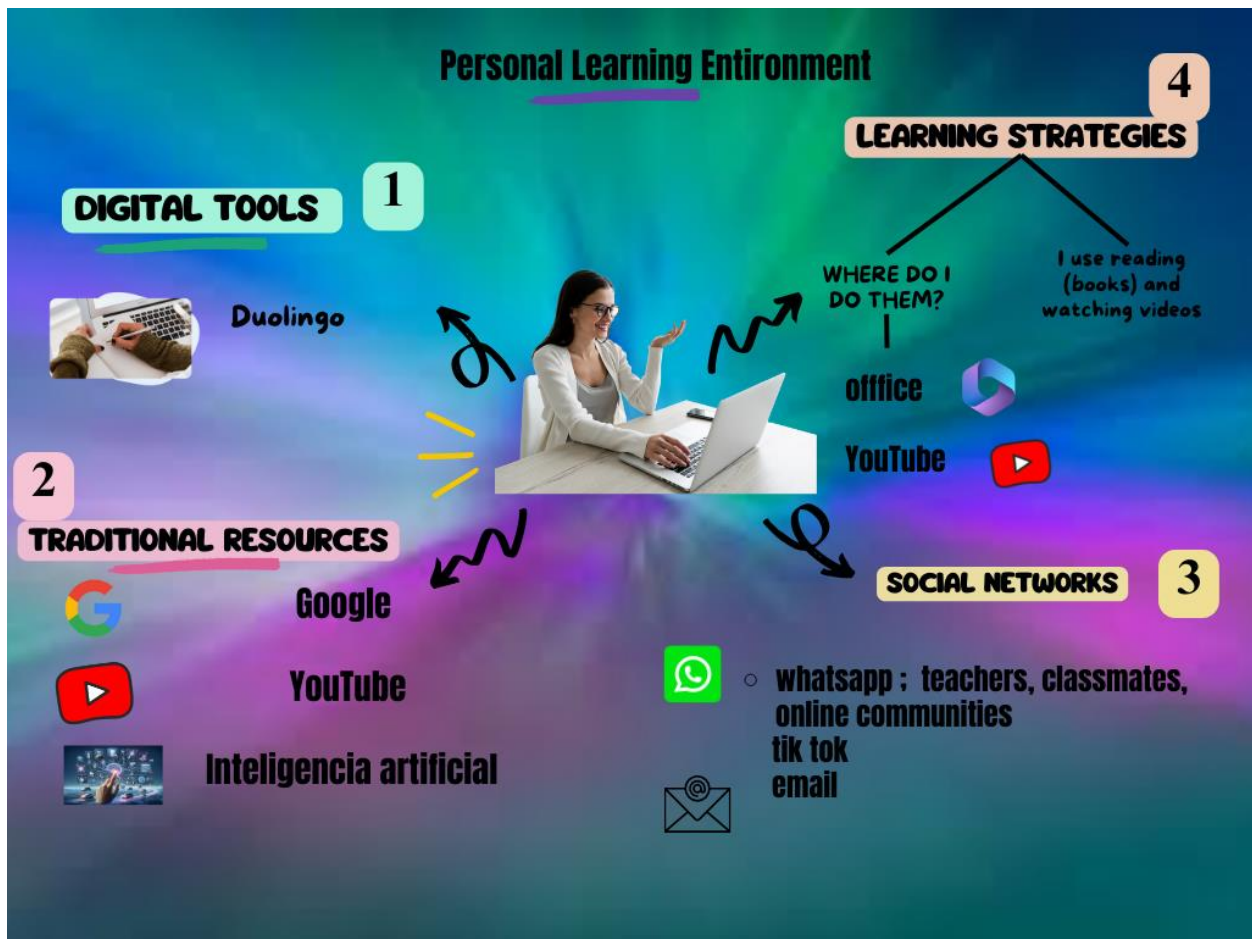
Personal Learning Entironment

1

DIGITAL TOOLS

Duolingo

4

LEARNING STRATEGIES

WHERE DO I DO THEM?

I use reading (books) and watching videos

offfice

YouTube

2

TRADITIONAL RESOURCES

Google

YouTube

Inteligencia artificial

SOCIAL NETWORKS

3

○ whatsapp ; teachers, classmates, online communities
tik tok
email